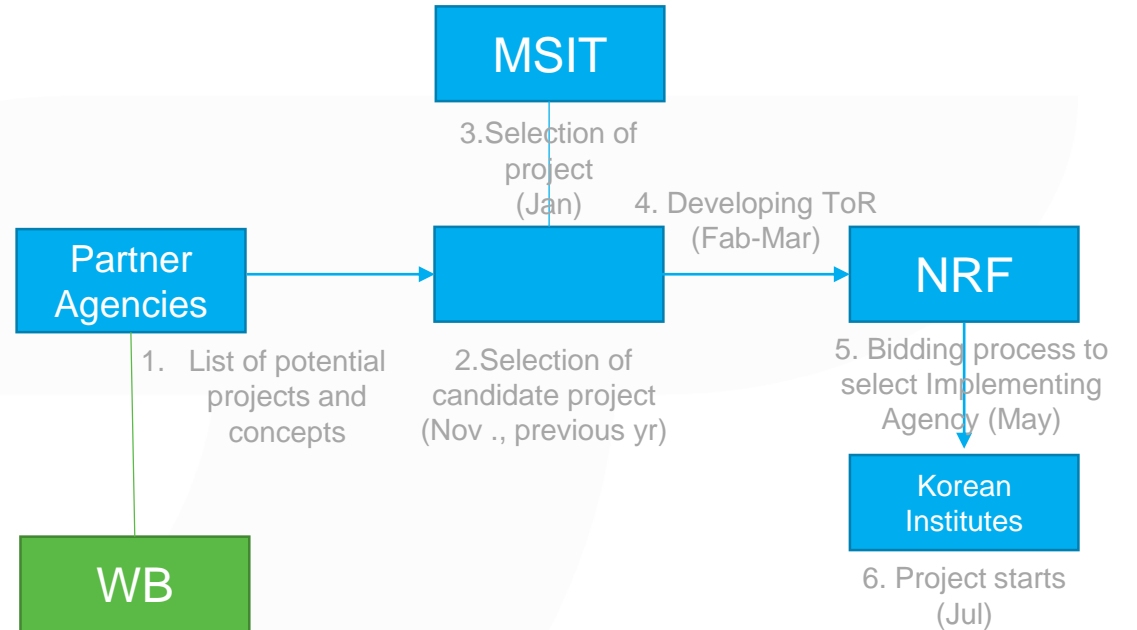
MSIT

3.Selection of project (Jan)

4. Developing ToR (Fab-Mar)

Partner Agencies

NRF

1. List of potential projects and concepts

2.Selection of candidate project (Nov ., previous yr)

5. Bidding process to select Implementing Agency (May)

Korean Institutes

WB

6. Project starts (Jul)